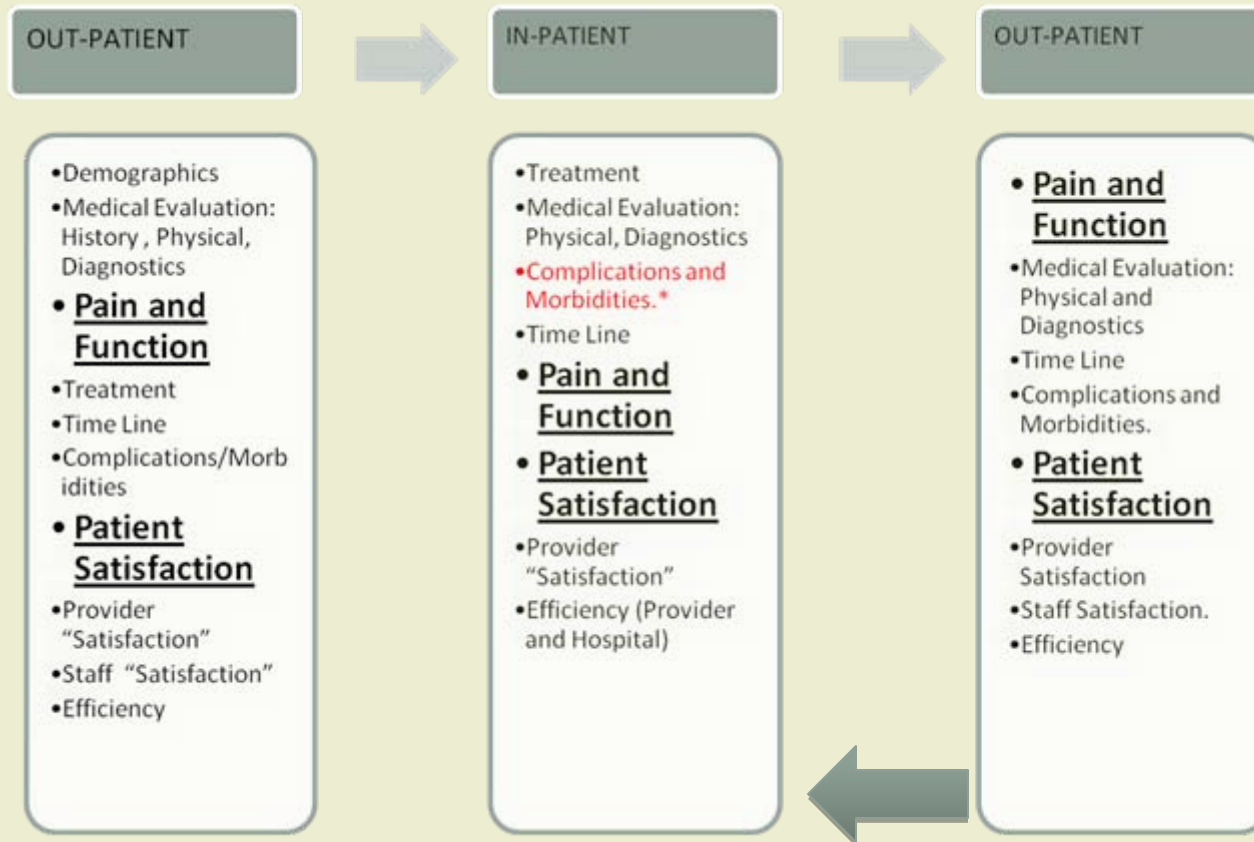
OUT-PATIENT

•Demographics
•Medical Evaluation: History , Physical, Diagnostics
• Pain and Function
•Treatment
•Time Line
•Complications/Morbidities
• Patient Satisfaction
•Provider "Satisfaction"
•Staff "Satisfaction"
•Efficiency

IN-PATIENT

•Treatment
•Medical Evaluation: Physical, Diagnostics
•Complications and Morbidities.*
•Time Line
• Pain and Function
• Patient Satisfaction
•Provider "Satisfaction"
•Efficiency (Provider and Hospital)

OUT-PATIENT

• Pain and Function
•Medical Evaluation: Physical and Diagnostics
•Time Line
•Complications and Morbidities.
• Patient Satisfaction
•Provider Satisfaction
•Staff Satisfaction.
•Efficiency